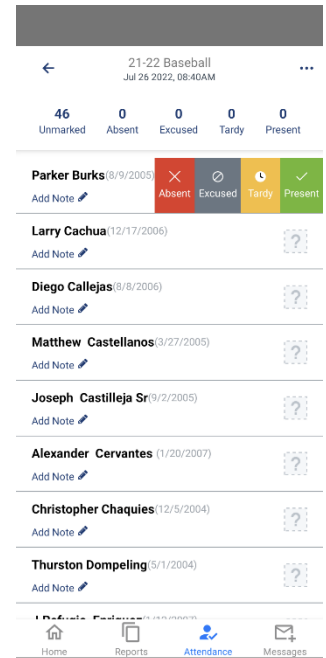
21-22 Baseball
Jul 26 2022, 08:40AM

| 46 | 0 | 0 | 0 | 0 |
|---|---|---|---|---|
| Unmarked | Absent | Excused | Tardy | Present |

Parker Burks(8/9/2005)
Add Note
Absent Excused Tardy Present

Larry Cachua(12/17/2006)
Add Note
?

Diego Callejas(8/8/2006)
Add Note
?

Matthew Castellanos(3/27/2005)
Add Note
?

Joseph Castilleja Sr(9/2/2005)
Add Note
?

Alexander Cervantes (1/20/2007)
Add Note
?

Christopher Chaquies(12/5/2004)
Add Note
?

Thurston Dompeling(5/1/2004)
Add Note
?

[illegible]

Home Reports Attendance Messages